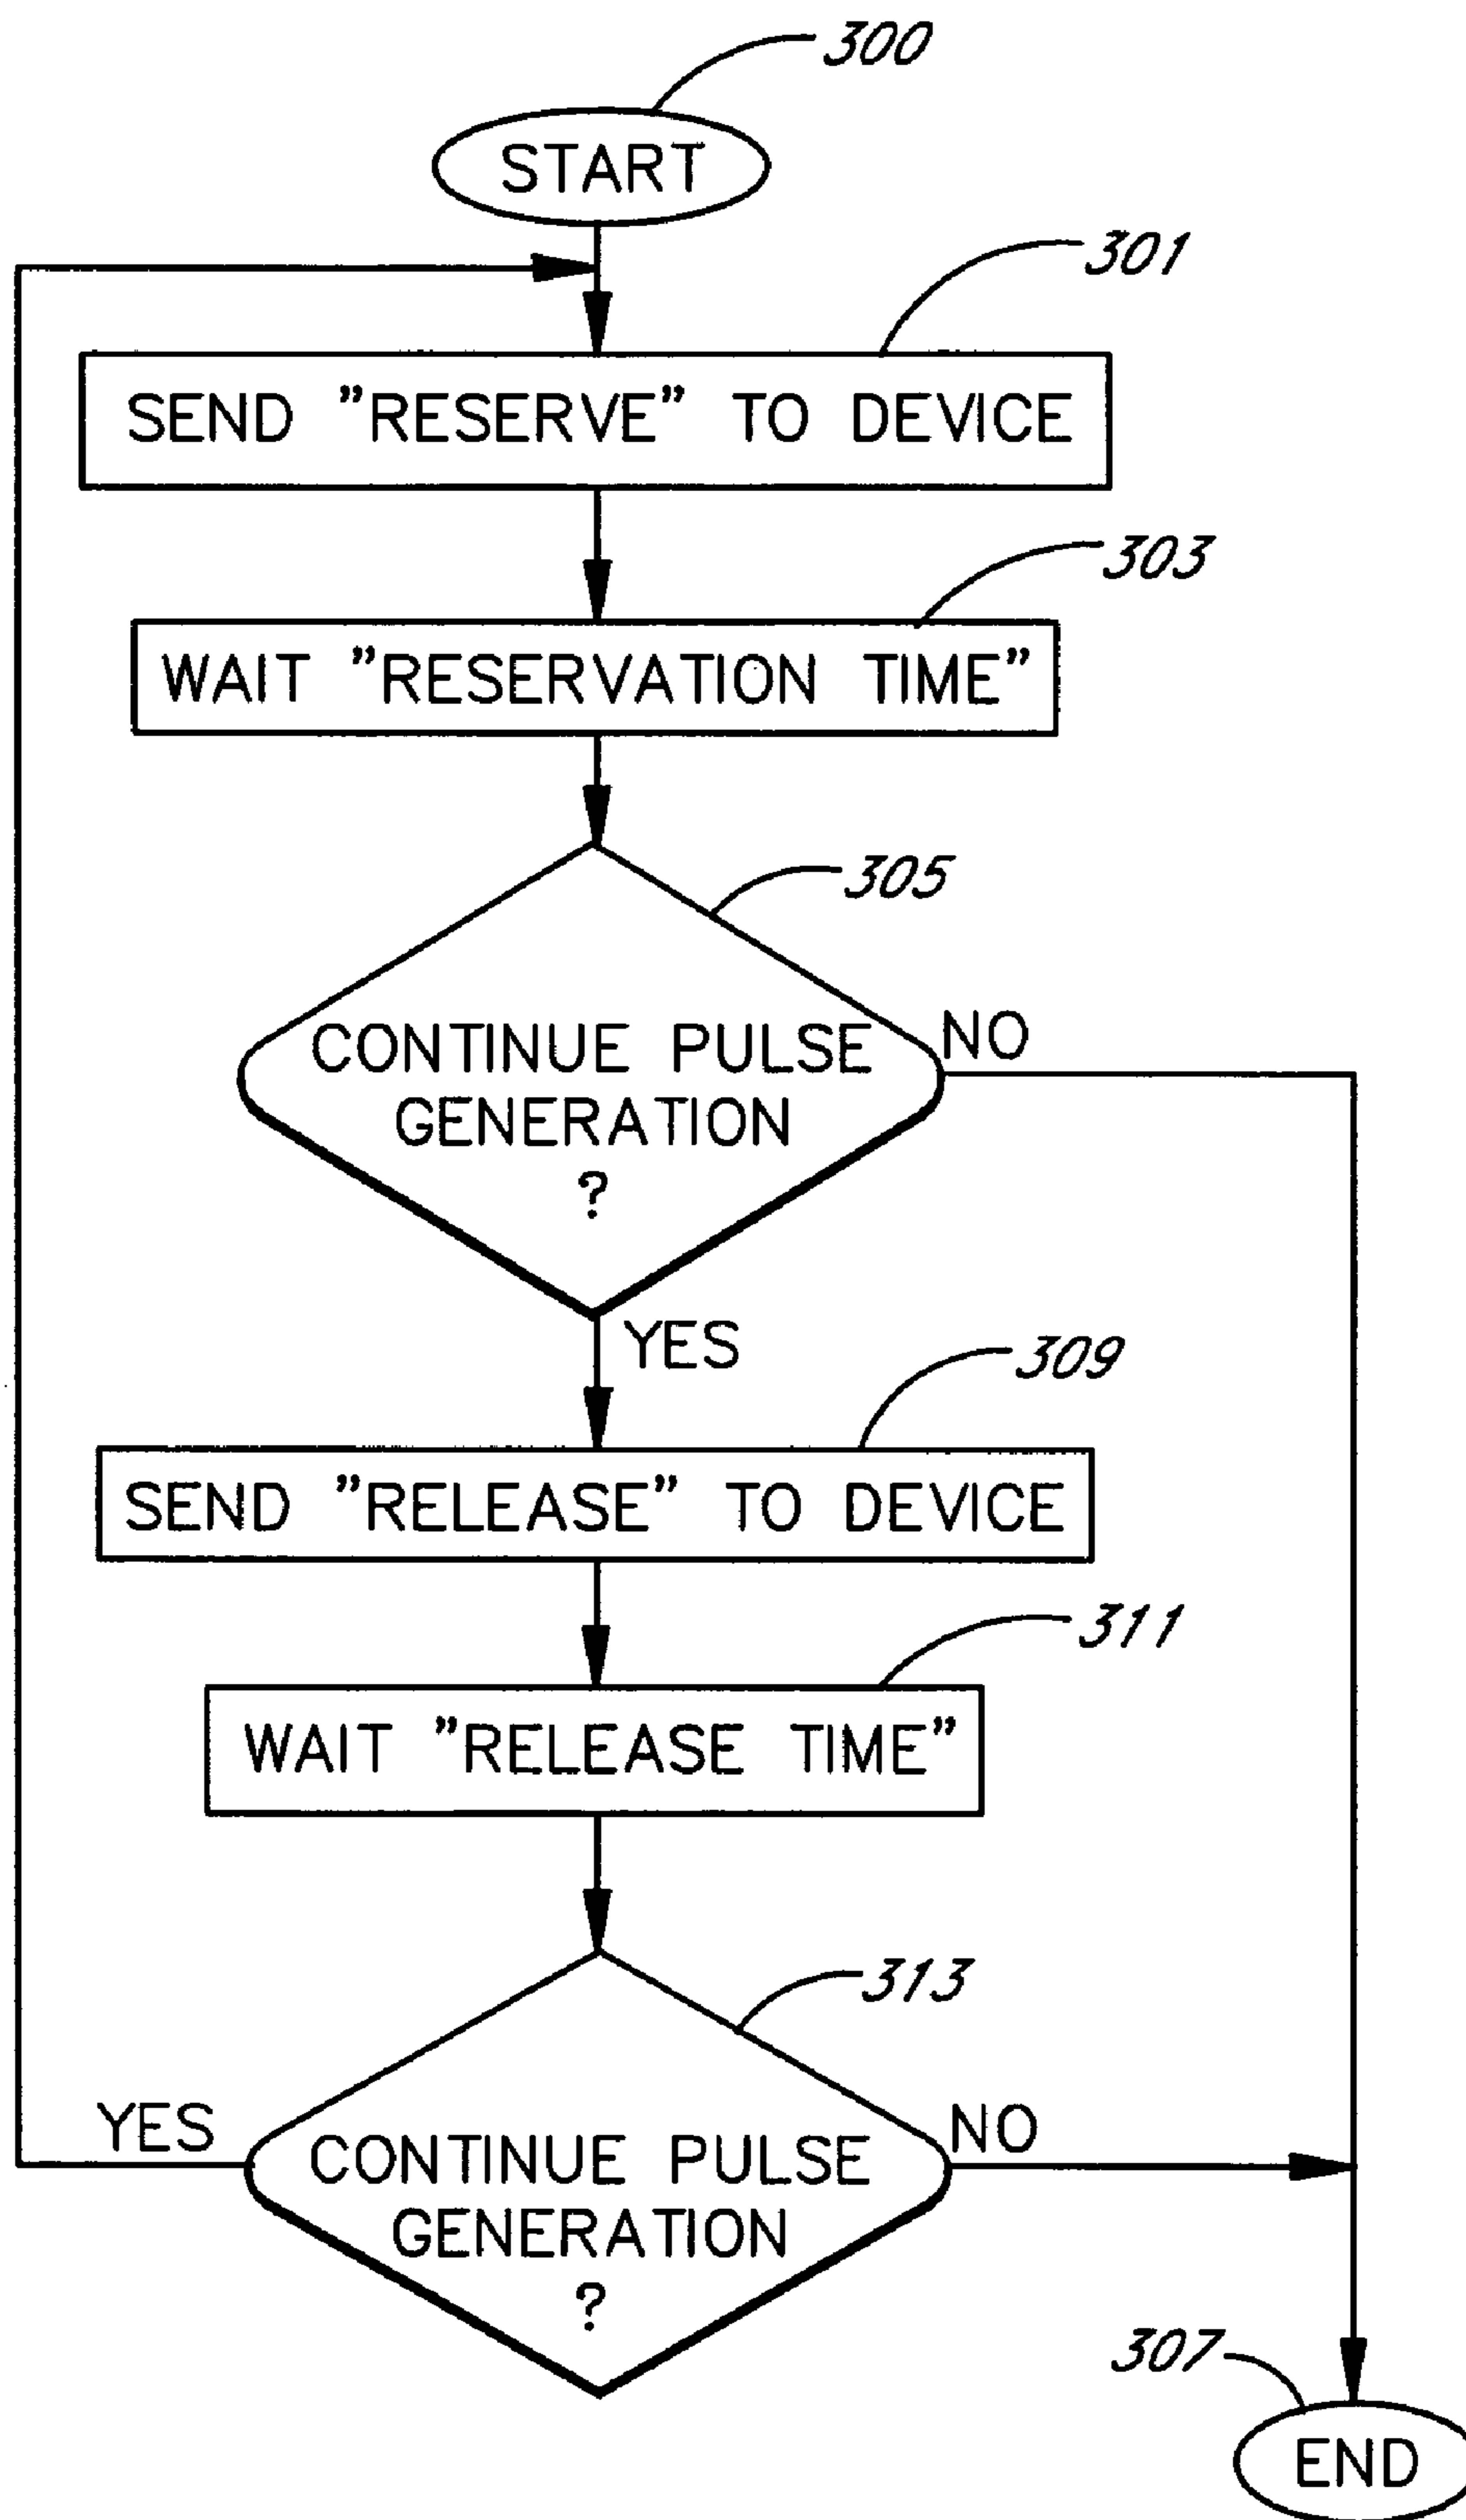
300

START

301

SEND "RESERVE" TO DEVICE

303

WAIT "RESERVATION TIME"

305

CONTINUE PULSE GENERATION ?

NO

YES

309

SEND "RELEASE" TO DEVICE

311

WAIT "RELEASE TIME"

313

YES

CONTINUE PULSE GENERATION ?

NO

307

END